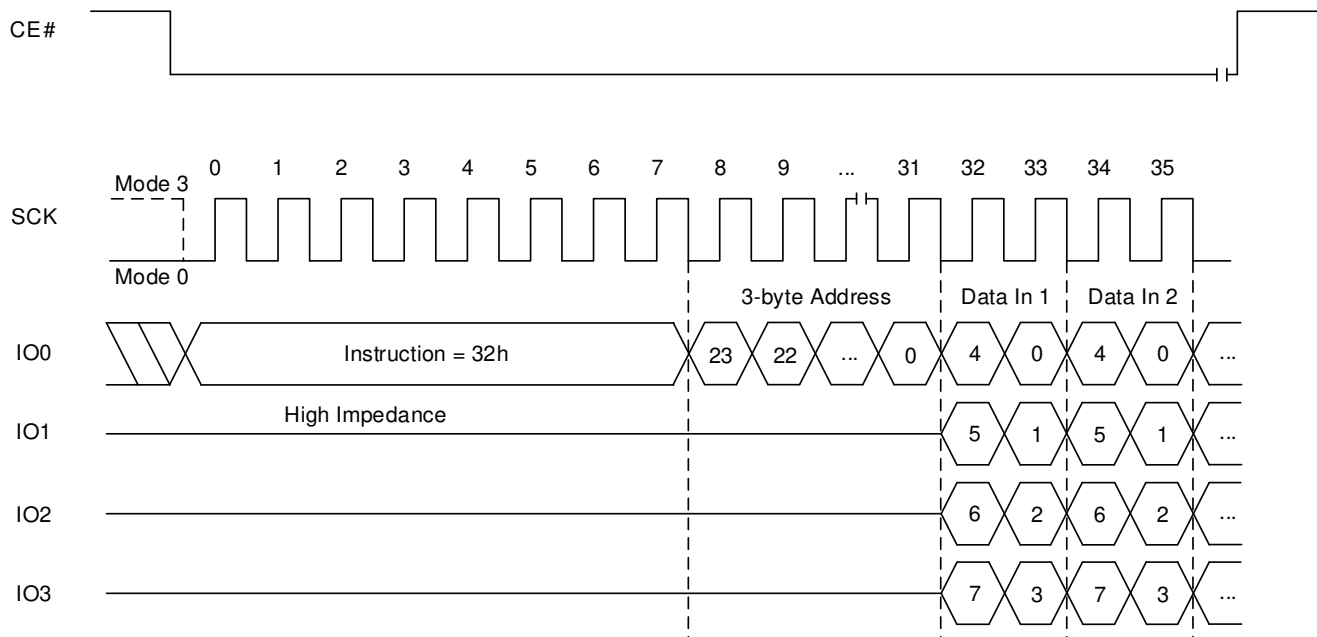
CE#

Mode 3
0 1 2 3 4 5 6 7 8 9 ... 31 32 33 34 35
SCK
Mode 0

3-byte Address
Data In 1
Data In 2

IO0
Instruction = 32h
23 22 ... 0
4 0 4 0 ...

High Impedance
IO1
5 1 5 1 ...

IO2
6 2 6 2 ...

IO3
7 3 7 3 ...